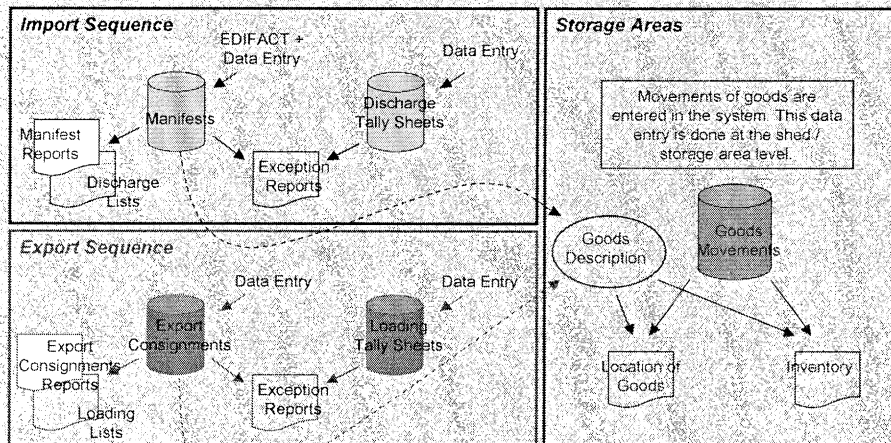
Import Sequence

EDIFACT + Data Entry

Data Entry

Manifests

Discharge Tally Sheets

Manifest Reports

Discharge Lists

Exception Reports

Export Sequence

Data Entry

Data Entry

Export Consignments

Loading Tally Sheets

Export Consignments Reports

Loading Lists

Exception Reports

Storage Areas

Movements of goods are entered in the system. This data entry is done at the shed / storage area level.

Goods Description

Goods Movements

Location of Goods

Inventory